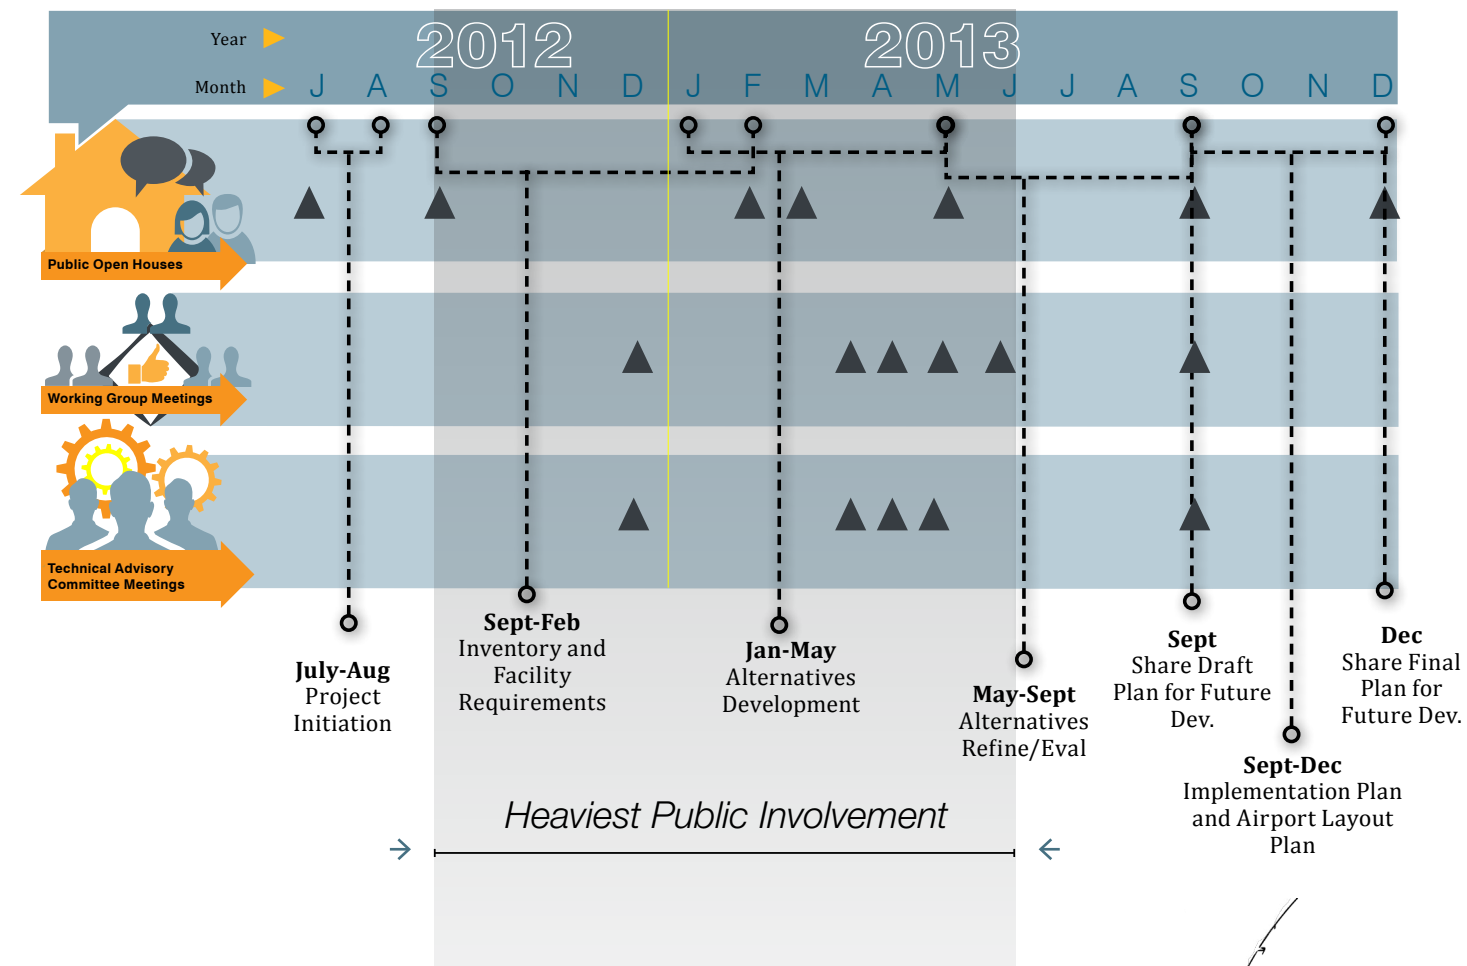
Year 2012 2013

Month J A S O N D J F M A M J J A S O N D

Public Open Houses

Working Group Meetings

Technical Advisory Committee Meetings

July-Aug
Project Initiation

Sept-Feb
Inventory and Facility Requirements

Jan-May
Alternatives Development

May-Sept
Alternatives Refine/Eval

Sept
Share Draft Plan for Future Dev.

Sept-Dec
Implementation Plan and Airport Layout Plan

Dec
Share Final Plan for Future Dev.

Heaviest Public Involvement